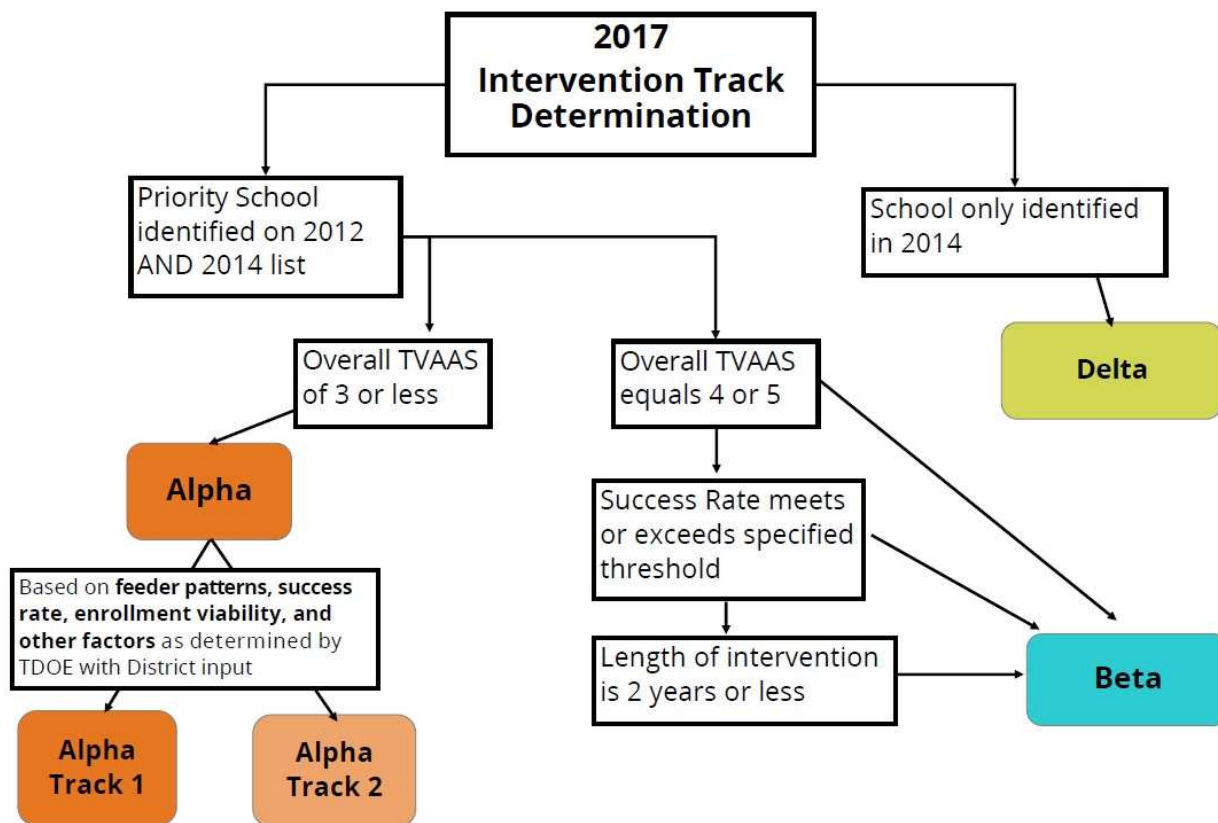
2017
Intervention Track Determination

Priority School identified on 2012 AND 2014 list

School only identified in 2014

Delta

Overall TVAAS of 3 or less

Overall TVAAS equals 4 or 5

Alpha

Success Rate meets or exceeds specified threshold

Based on **feeder patterns, success rate, enrollment viability, and other factors** as determined by TDOE with District input

Length of intervention is 2 years or less

Beta

Alpha Track 1

Alpha Track 2